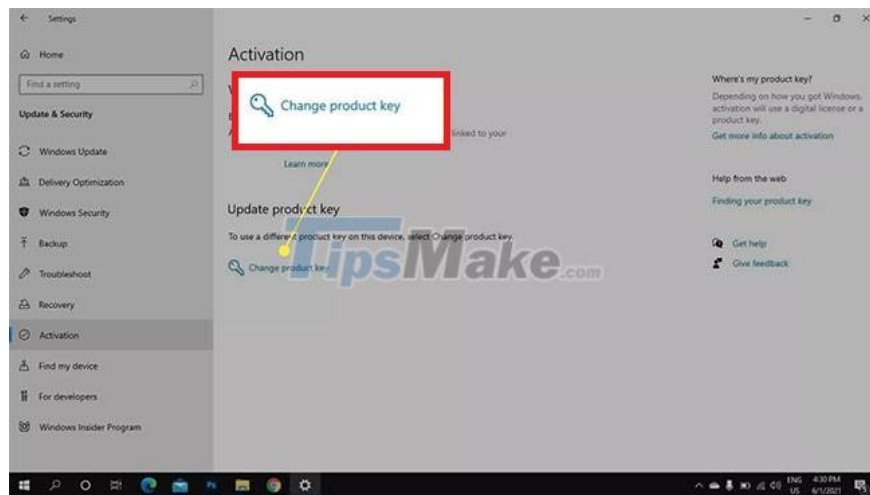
Settings

Home

Find a setting

Update & Security

Windows Update

Delivery Optimization

Windows Security

Backup

Troubleshoot

Recovery

Activation

Find my device

For developers

Windows Insider Program

Activation

Change product key

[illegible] linked to your

Learn more

Update product key

To use a different product key on this device, select Change product key.

Change product key

TipsMake.com

Where's my product key?

Depending on how you got Windows, activation will use a digital license or a product key.

Get more info about activation

Help from the web

Finding your product key

Get help

Give feedback

ENG US 4:30 PM 6/1/2021